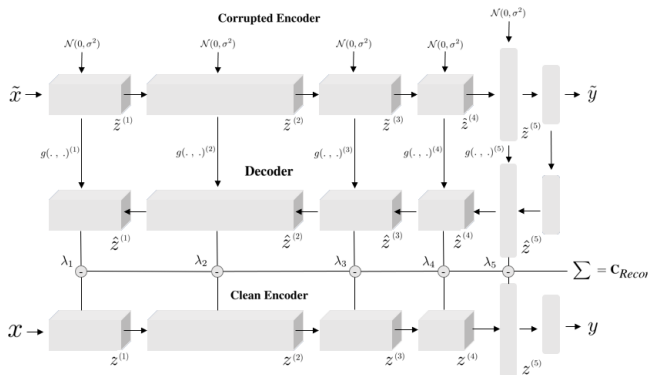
Corrupted Encoder

$\mathcal{N}(0, \sigma^2)$ $\mathcal{N}(0, \sigma^2)$ $\mathcal{N}(0, \sigma^2)$ $\mathcal{N}(0, \sigma^2)$ $\mathcal{N}(0, \sigma^2)$

$\tilde{x}$ $\tilde{z}^{(1)}$ $\tilde{z}^{(2)}$ $\tilde{z}^{(3)}$ $\tilde{z}^{(4)}$ $\tilde{z}^{(5)}$ $\tilde{y}$

$g(.,.)^{(1)}$ $g(.,.)^{(2)}$ $g(.,.)^{(3)}$ $g(.,.)^{(4)}$ $g(.,.)^{(5)}$

Decoder

$\hat{z}^{(1)}$ $\hat{z}^{(2)}$ $\hat{z}^{(3)}$ $\hat{z}^{(4)}$ $\hat{z}^{(5)}$

$\lambda_1$ $\lambda_2$ $\lambda_3$ $\lambda_4$ $\lambda_5$

- - - - -

$\sum = \mathbf{C}_{Recon}$

Clean Encoder

$x$ $z^{(1)}$ $z^{(2)}$ $z^{(3)}$ $z^{(4)}$ $z^{(5)}$ $y$